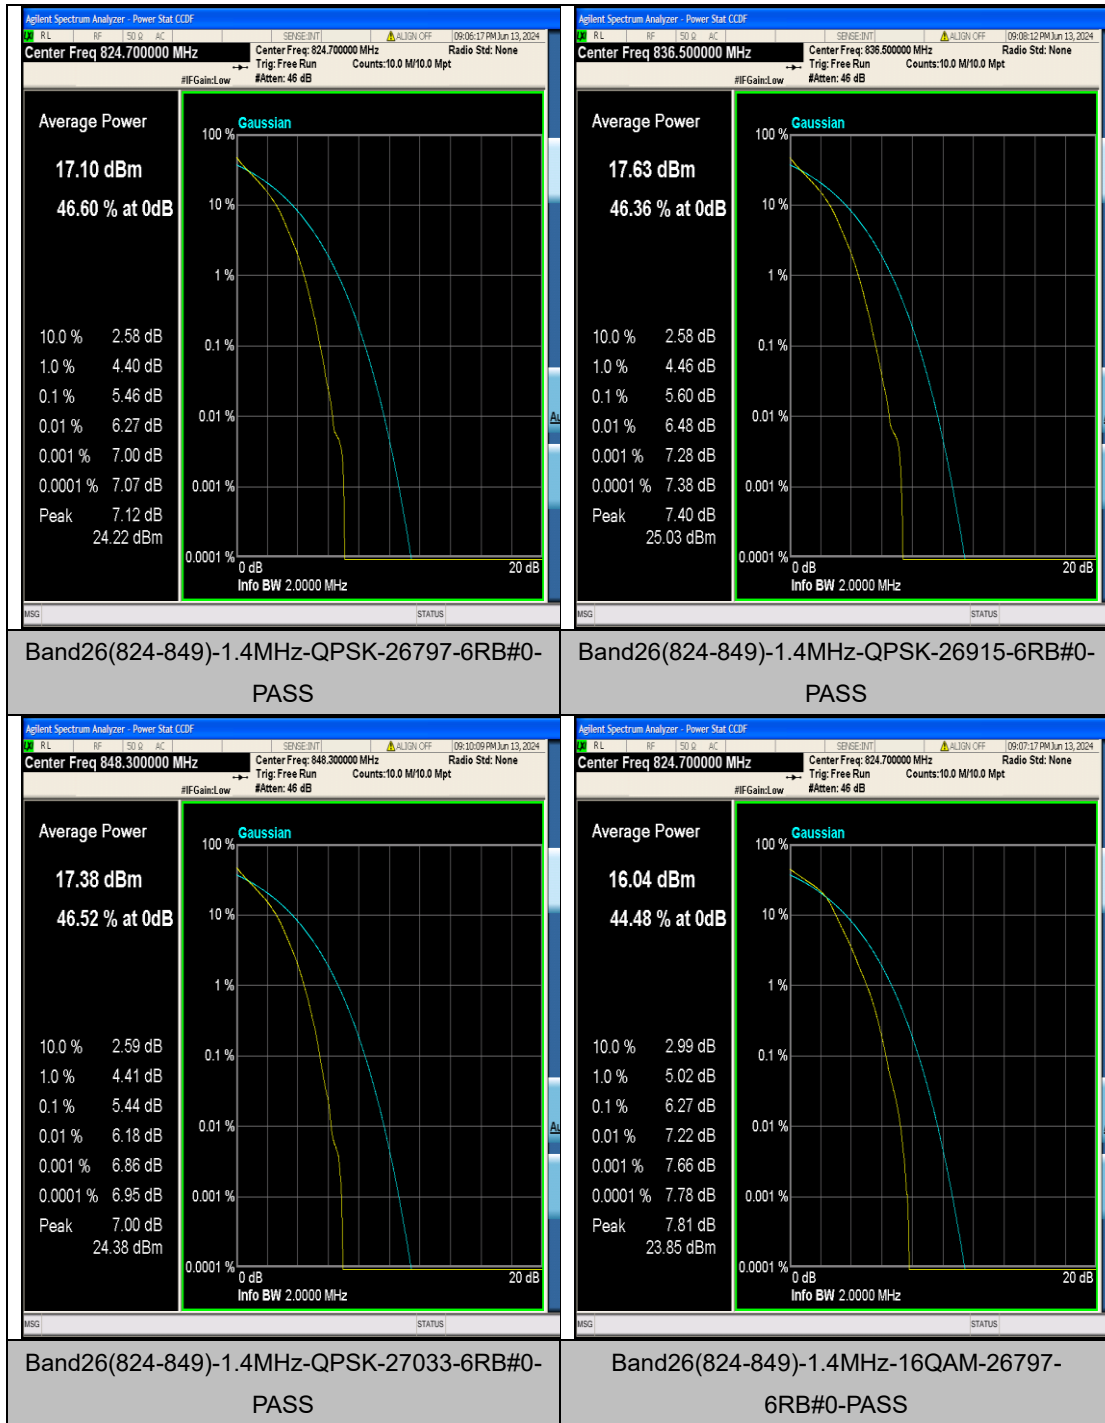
| Agilent Spectrum Analyzer - Power Stat CCDF RL RF 50 Ω AC SENSE:INT ALIGN OFF 09:06:17 PM Jun 13, 2024 Center Freq 824.700000 MHz Center Freq: 824.700000 MHz Trig: Free Run #Atten: 46 dB Radio Std: None Counts:10.0 M/10.0 Mpt #IFGain:Low Average Power 17.10 dBm 46.60 % at 0dB 10.0 % 2.58 dB 1.0 % 4.40 dB 0.1 % 5.46 dB 0.01 % 6.27 dB 0.001 % 7.00 dB 0.0001 % 7.07 dB Peak 7.12 dB 24.22 dBm Gaussian 100 % 10 % 1 % 0.1 % 0.01 % 0.001 % 0.0001 % 0 dB 20 dB Info BW 2.0000 MHz MSG STATUS | Agilent Spectrum Analyzer - Power Stat CCDF RL RF 50 Ω AC SENSE:INT ALIGN OFF 09:08:12 PM Jun 13, 2024 Center Freq 836.500000 MHz Center Freq: 836.500000 MHz Trig: Free Run #Atten: 46 dB Radio Std: None Counts:10.0 M/10.0 Mpt #IFGain:Low Average Power 17.63 dBm 46.36 % at 0dB 10.0 % 2.58 dB 1.0 % 4.46 dB 0.1 % 5.60 dB 0.01 % 6.48 dB 0.001 % 7.28 dB 0.0001 % 7.38 dB Peak 7.40 dB 25.03 dBm Gaussian 100 % 10 % 1 % 0.1 % 0.01 % 0.001 % 0.0001 % 0 dB 20 dB Info BW 2.0000 MHz MSG STATUS |
|---|---|
| Band26(824-849)-1.4MHz-QPSK-26797-6RB#0-PASS | Band26(824-849)-1.4MHz-QPSK-26915-6RB#0-PASS |
| Agilent Spectrum Analyzer - Power Stat CCDF RL RF 50 Ω AC SENSE:INT ALIGN OFF 09:10:09 PM Jun 13, 2024 Center Freq 848.300000 MHz Center Freq: 848.300000 MHz Trig: Free Run #Atten: 46 dB Radio Std: None Counts:10.0 M/10.0 Mpt #IFGain:Low Average Power 17.38 dBm 46.52 % at 0dB 10.0 % 2.59 dB 1.0 % 4.41 dB 0.1 % 5.44 dB 0.01 % 6.18 dB 0.001 % 6.86 dB 0.0001 % 6.95 dB Peak 7.00 dB 24.38 dBm Gaussian 100 % 10 % 1 % 0.1 % 0.01 % 0.001 % 0.0001 % 0 dB 20 dB Info BW 2.0000 MHz MSG STATUS | Agilent Spectrum Analyzer - Power Stat CCDF RL RF 50 Ω AC SENSE:INT ALIGN OFF 09:07:17 PM Jun 13, 2024 Center Freq 824.700000 MHz Center Freq: 824.700000 MHz Trig: Free Run #Atten: 46 dB Radio Std: None Counts:10.0 M/10.0 Mpt #IFGain:Low Average Power 16.04 dBm 44.48 % at 0dB 10.0 % 2.99 dB 1.0 % 5.02 dB 0.1 % 6.27 dB 0.01 % 7.22 dB 0.001 % 7.66 dB 0.0001 % 7.78 dB Peak 7.81 dB 23.85 dBm Gaussian 100 % 10 % 1 % 0.1 % 0.01 % 0.001 % 0.0001 % 0 dB 20 dB Info BW 2.0000 MHz MSG STATUS |
| Band26(824-849)-1.4MHz-QPSK-27033-6RB#0-PASS | Band26(824-849)-1.4MHz-16QAM-26797-6RB#0-PASS |